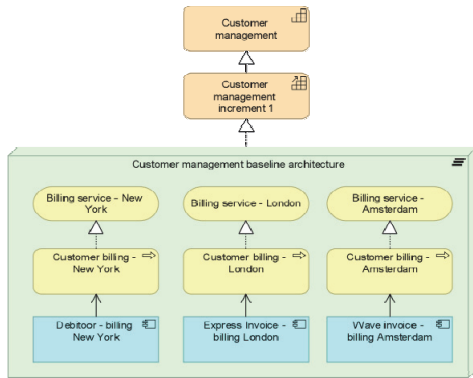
Customer management

Customer management increment 1

Customer management baseline architecture

Billing service - New York

Billing service - London

Billing service - Amsterdam

Customer billing - New York

Customer billing - London

Customer billing - Amsterdam

Debitoor - billing New York

Express Invoice - billing London

Wave invoice - billing Amsterdam